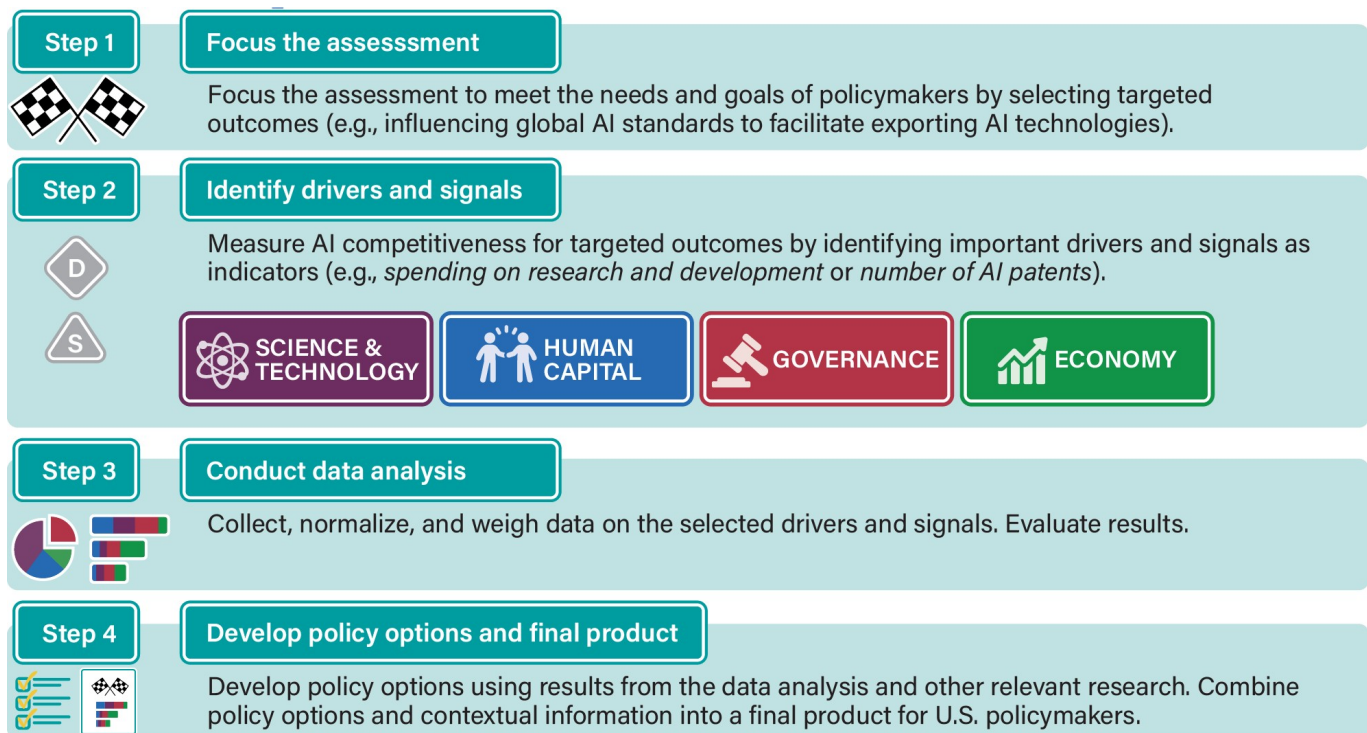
Step 1

Focus the assesssment

Focus the assessment to meet the needs and goals of policymakers by selecting targeted outcomes (e.g., influencing global AI standards to facilitate exporting AI technologies).

Step 2

Identify drivers and signals

D

S

Measure AI competitiveness for targeted outcomes by identifying important drivers and signals as indicators (e.g., *spending on research and development* or *number of AI patents*).

SCIENCE & TECHNOLOGY

HUMAN CAPITAL

GOVERNANCE

ECONOMY

Step 3

Conduct data analysis

Collect, normalize, and weigh data on the selected drivers and signals. Evaluate results.

Step 4

Develop policy options and final product

Develop policy options using results from the data analysis and other relevant research. Combine policy options and contextual information into a final product for U.S. policymakers.